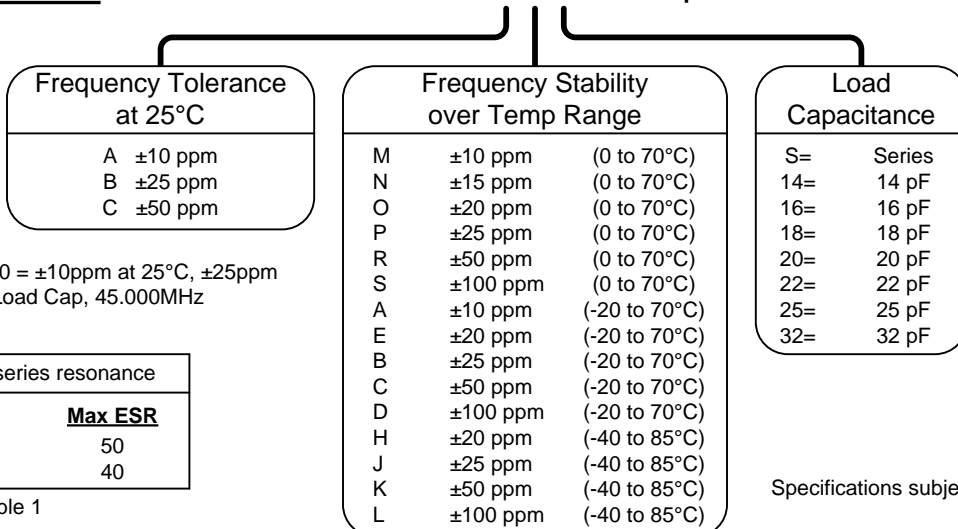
Frequency Tolerance at 25°C

A ±10 ppm
B ±25 ppm
C ±50 ppm

0 = ±10ppm at 25°C, ±25ppm
oad Cap, 45.000MHz

| series resonance |
|---|
| **Max ESR** |
| 50 |
| 40 |

ble 1

Frequency Stability over Temp Range

| | | |
|---|---|---|
| M | ±10 ppm | (0 to 70°C) |
| N | ±15 ppm | (0 to 70°C) |
| O | ±20 ppm | (0 to 70°C) |
| P | ±25 ppm | (0 to 70°C) |
| R | ±50 ppm | (0 to 70°C) |
| S | ±100 ppm | (0 to 70°C) |
| A | ±10 ppm | (-20 to 70°C) |
| E | ±20 ppm | (-20 to 70°C) |
| B | ±25 ppm | (-20 to 70°C) |
| C | ±50 ppm | (-20 to 70°C) |
| D | ±100 ppm | (-20 to 70°C) |
| H | ±20 ppm | (-40 to 85°C) |
| J | ±25 ppm | (-40 to 85°C) |
| K | ±50 ppm | (-40 to 85°C) |
| L | ±100 ppm | (-40 to 85°C) |

Load Capacitance

| | |
|---|---|
| S= | Series |
| 14= | 14 pF |
| 16= | 16 pF |
| 18= | 18 pF |
| 20= | 20 pF |
| 22= | 22 pF |
| 25= | 25 pF |
| 32= | 32 pF |

Specifications subje